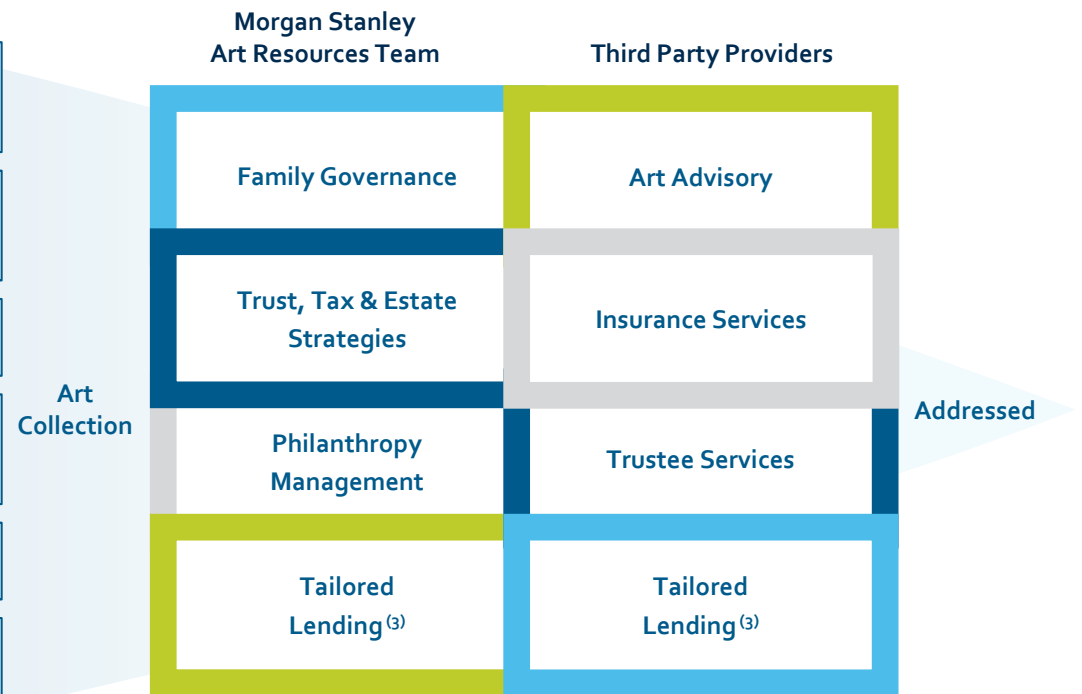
Morgan Stanley Art Resources Team

Third Party Providers

Art Collection

Family Governance

Art Advisory

Trust, Tax & Estate Strategies

Insurance Services

Philanthropy Management

Trustee Services

Tailored Lending$^{(3)}$

Tailored Lending$^{(3)}$

Addressed